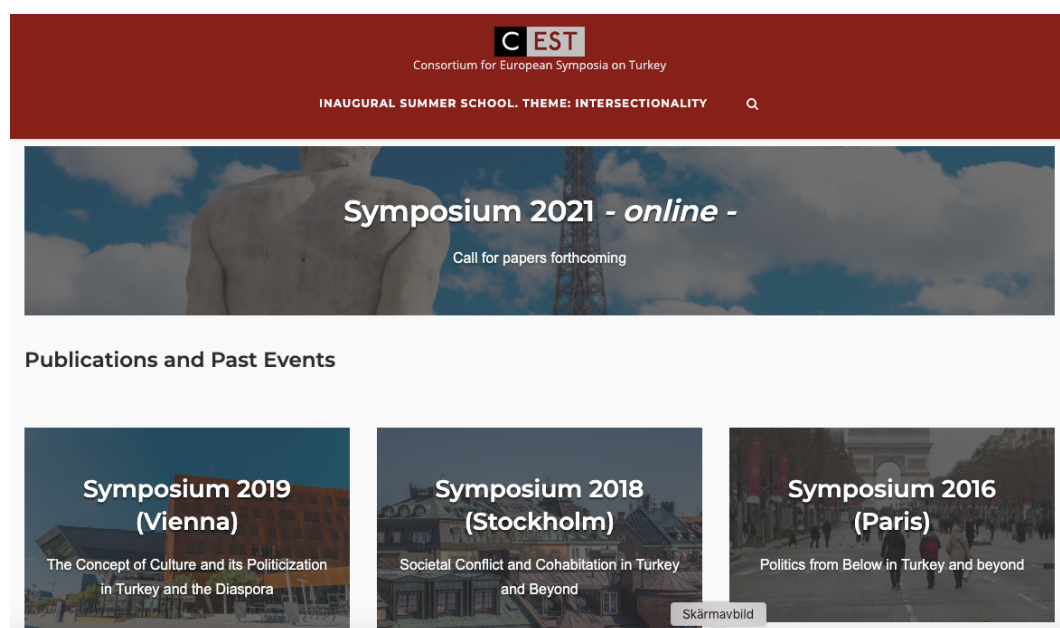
C EST
Consortium for European Symposia on Turkey

INAUGURAL SUMMER SCHOOL. THEME: INTERSECTIONALITY

Symposium 2021 - *online* -

Call for papers forthcoming

Publications and Past Events

Symposium 2019 (Vienna)

The Concept of Culture and its Politicization in Turkey and the Diaspora

Symposium 2018 (Stockholm)

Societal Conflict and Cohabitation in Turkey and Beyond

Symposium 2016 (Paris)

Politics from Below in Turkey and beyond

Skärmavbild